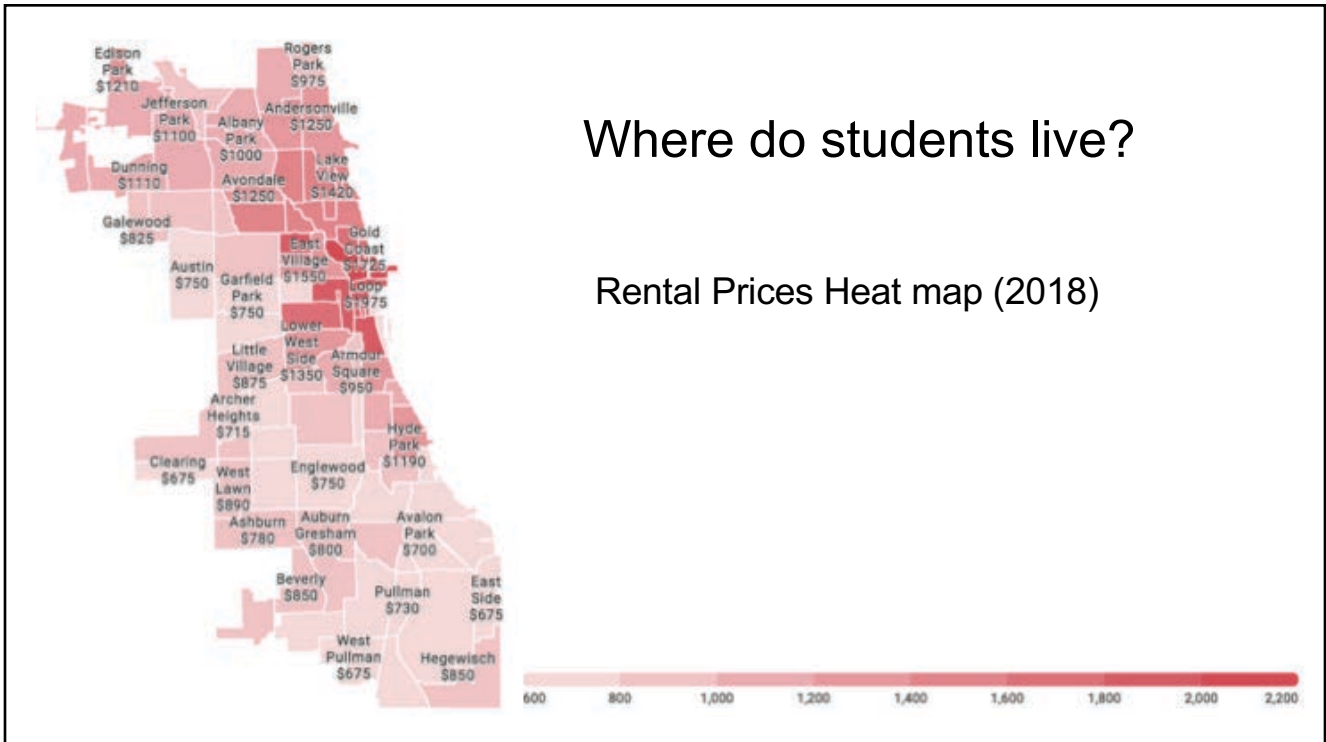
Where do students live?

Rental Prices Heat map (2018)

Edison Park $1210
Rogers Park $975
Jefferson Park $1100
Albany Park $1000
Andersonville $1250
Dunning $1110
Lake View $1420
Avondale $1250
Galewood $825
Gold Coast $1725
East Village $1550
Austin $750
Garfield Park $750
Loop $1975
Lower West Side $1350
Little Village $875
Armour Square $950
Archer Heights $715
Hyde Park $1190
Clearing $675
West Lawn $890
Englewood $750
Ashburn $780
Auburn Gresham $800
Avalon Park $700
Beverly $850
Pullman $730
East Side $675
West Pullman $675
Hegewisch $850

600 800 1,000 1,200 1,400 1,600 1,800 2,000 2,200